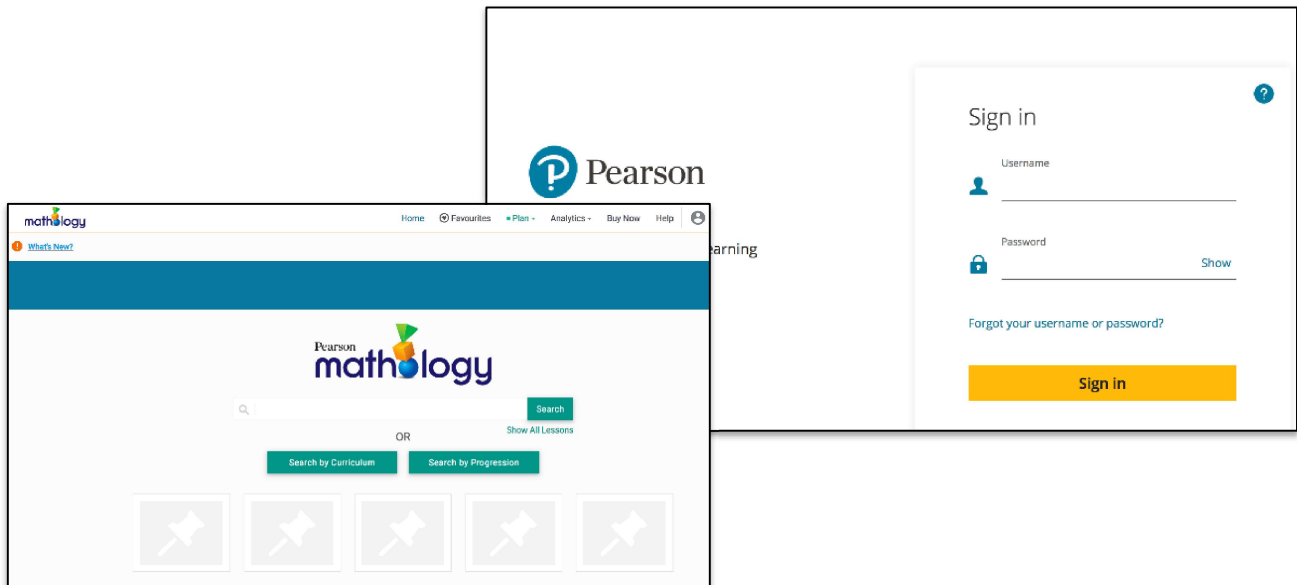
Pearson

earning

Sign in

Username

Password

Show

Forgot your username or password?

Sign in

mathology

Home Favourites Plan Analytics Buy Now Help

What's New?

Pearson mathology

Search

Show All Lessons

OR

Search by Curriculum

Search by Progression